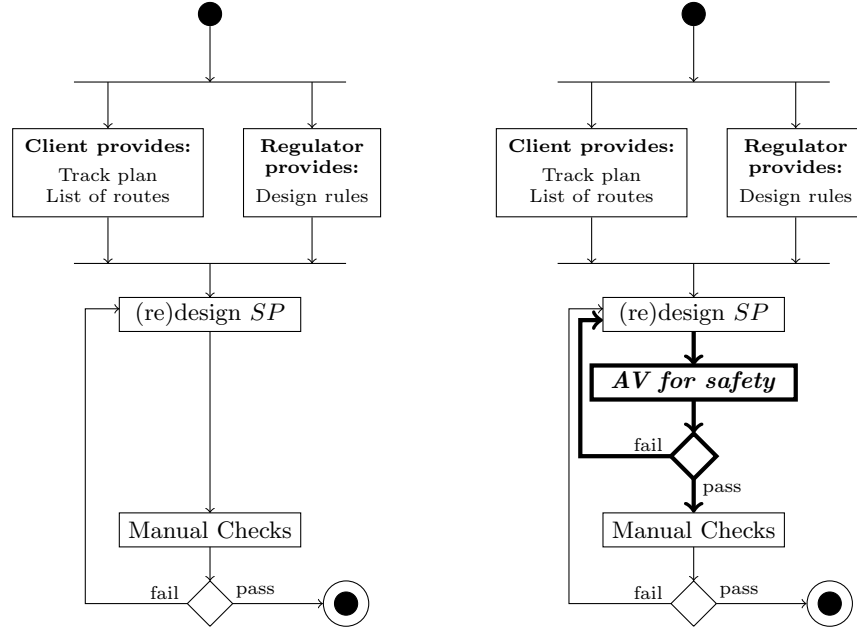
**Client provides:**
Track plan
List of routes

**Regulator provides:**
Design rules

(re)design $SP$

Manual Checks

fail

pass

**Client provides:**
Track plan
List of routes

**Regulator provides:**
Design rules

(re)design $SP$

***AV for safety***

fail

pass

Manual Checks

fail

pass